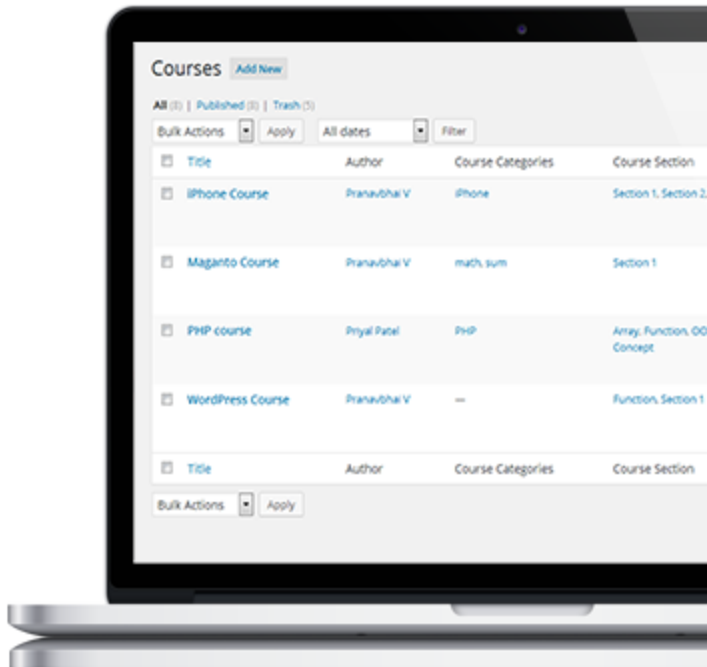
Courses Add New

All (8) | Published (8) | Trash (5)

Bulk Actions Apply All dates Filter

| | Title | Author | Course Categories | Course Section |
|---|---|---|---|---|
| | iPhone Course | Pranavbhai V | iPhone | Section 1, Section 2, |
| | Maganto Course | Pranavbhai V | math, sum | Section 1 |
| | PHP course | Priyal Patel | PHP | Array, Function, OO Concept |
| | WordPress Course | Pranavbhai V | — | Function, Section 1 |
| | Title | Author | Course Categories | Course Section |

Bulk Actions Apply